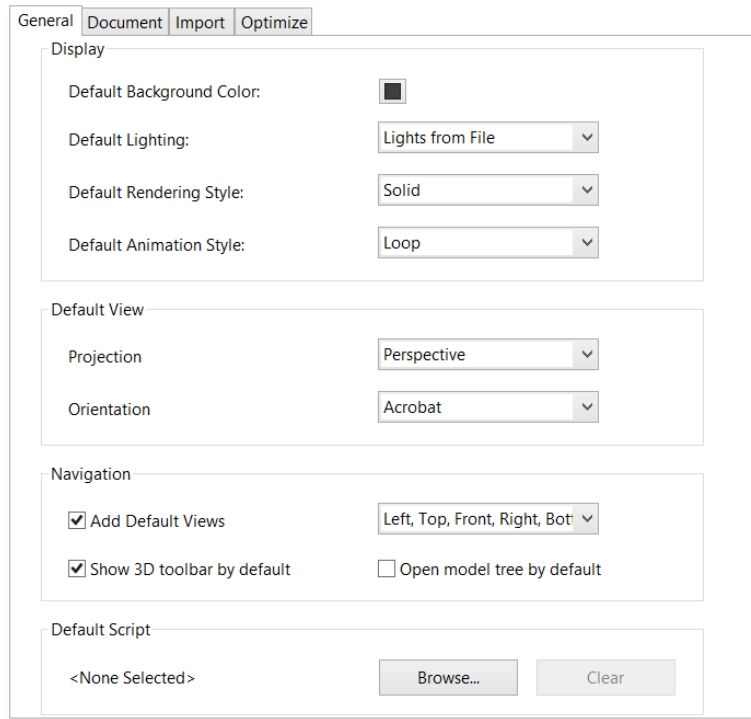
General Document Import Optimize

Display

Default Background Color:

Default Lighting: Lights from File

Default Rendering Style: Solid

Default Animation Style: Loop

Default View

Projection Perspective

Orientation Acrobat

Navigation

Add Default Views Left, Top, Front, Right, Bot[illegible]

Show 3D toolbar by default Open model tree by default

Default Script

<None Selected> Browse... Clear